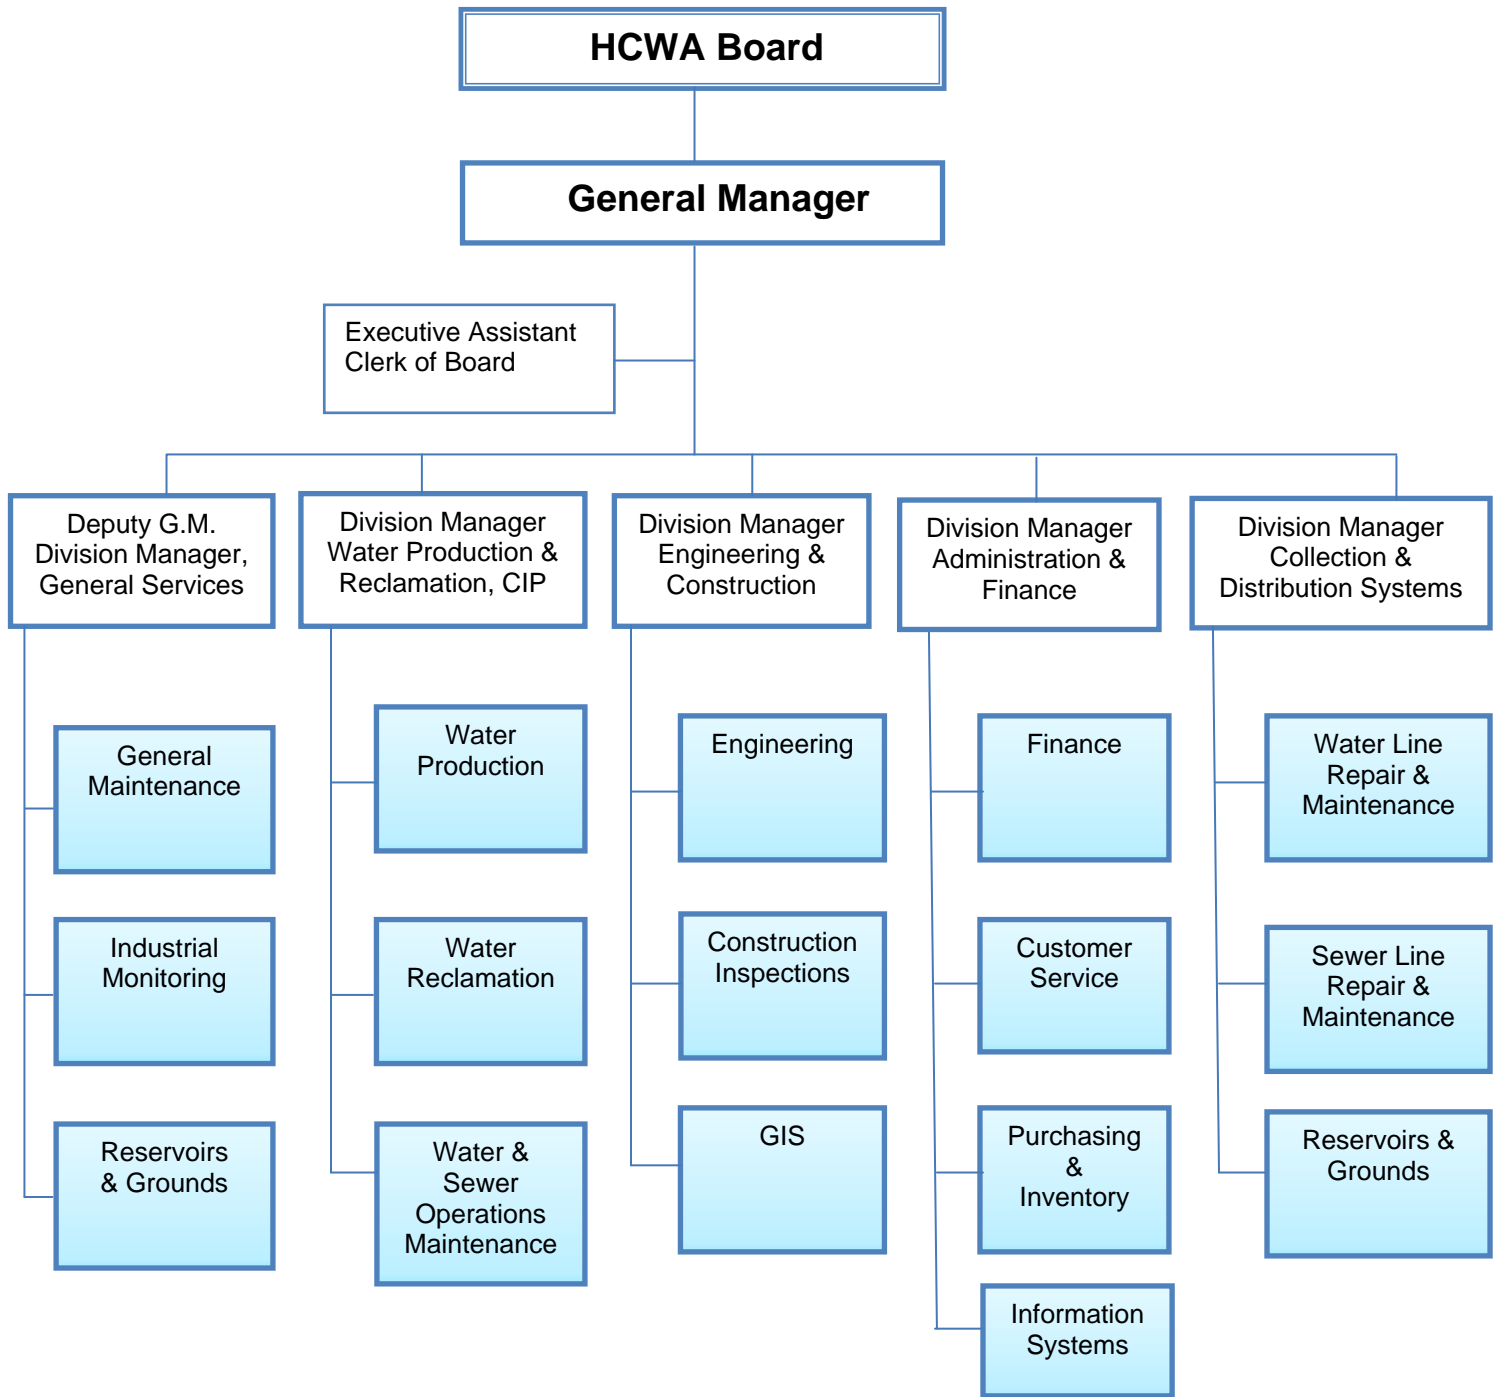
HCWA Board

General Manager

Executive Assistant
Clerk of Board

Deputy G.M.
Division Manager,
General Services

General Maintenance

Industrial Monitoring

Reservoirs & Grounds

Division Manager
Water Production &
Reclamation, CIP

Water Production

Water Reclamation

Water & Sewer Operations Maintenance

Division Manager
Engineering &
Construction

Engineering

Construction Inspections

GIS

Division Manager
Administration &
Finance

Finance

Customer Service

Purchasing & Inventory

Information Systems

Division Manager
Collection &
Distribution Systems

Water Line Repair & Maintenance

Sewer Line Repair & Maintenance

Reservoirs & Grounds